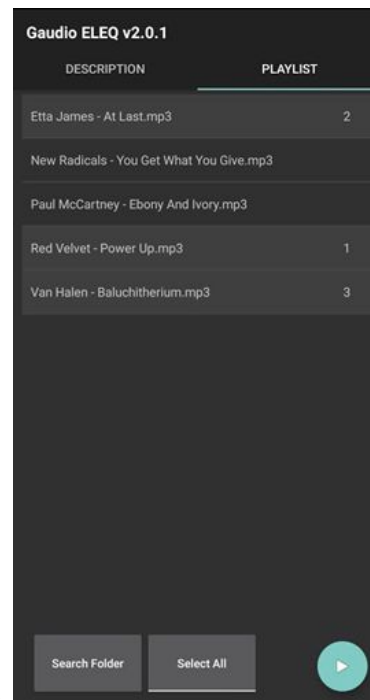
Gaudio ELEQ v2.0.1

DESCRIPTION

PLAYLIST

Etta James - At Last.mp3 2

New Radicals - You Get What You Give.mp3

Paul McCartney - Ebony And Ivory.mp3

Red Velvet - Power Up.mp3 1

Van Halen - Baluchitherium.mp3 3

Search Folder

Select All